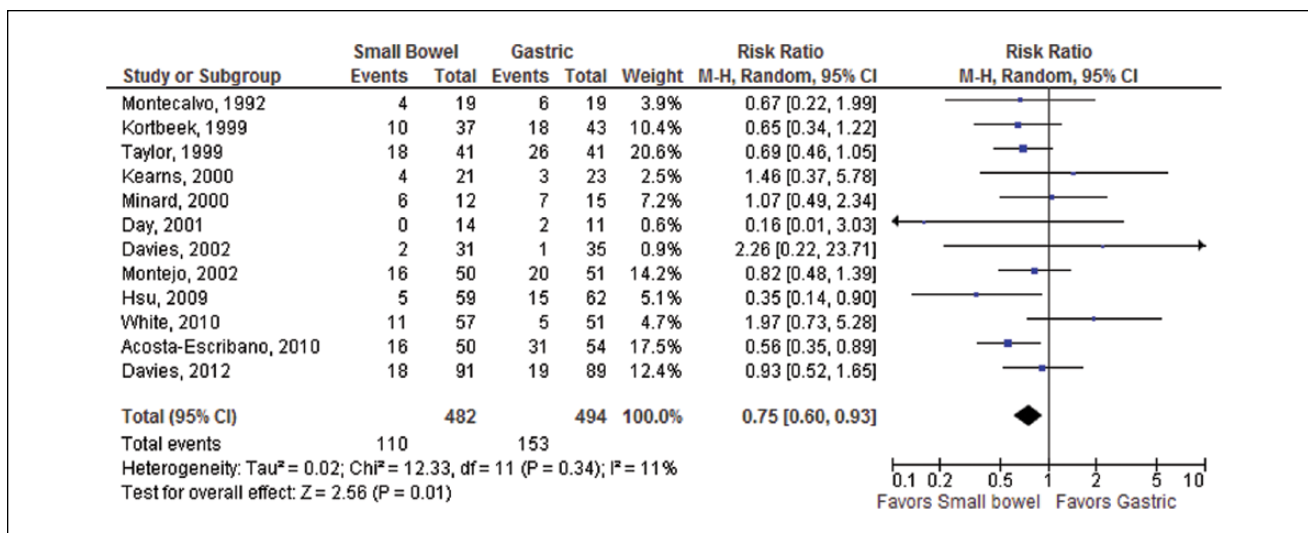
| Study or Subgroup | Small Bowel Events | Small Bowel Total | Gastric Events | Gastric Total | Weight | Risk Ratio M-H, Random, 95% CI |
|---|---|---|---|---|---|---|
| Montecalvo, 1992 | 4 | 19 | 6 | 19 | 3.9% | 0.67 [0.22, 1.99] |
| Kortbeek, 1999 | 10 | 37 | 18 | 43 | 10.4% | 0.65 [0.34, 1.22] |
| Taylor, 1999 | 18 | 41 | 26 | 41 | 20.6% | 0.69 [0.46, 1.05] |
| Kearns, 2000 | 4 | 21 | 3 | 23 | 2.5% | 1.46 [0.37, 5.78] |
| Minard, 2000 | 6 | 12 | 7 | 15 | 7.2% | 1.07 [0.49, 2.34] |
| Day, 2001 | 0 | 14 | 2 | 11 | 0.6% | 0.16 [0.01, 3.03] |
| Davies, 2002 | 2 | 31 | 1 | 35 | 0.9% | 2.26 [0.22, 23.71] |
| Montejo, 2002 | 16 | 50 | 20 | 51 | 14.2% | 0.82 [0.48, 1.39] |
| Hsu, 2009 | 5 | 59 | 15 | 62 | 5.1% | 0.35 [0.14, 0.90] |
| White, 2010 | 11 | 57 | 5 | 51 | 4.7% | 1.97 [0.73, 5.28] |
| Acosta-Escribano, 2010 | 16 | 50 | 31 | 54 | 17.5% | 0.56 [0.35, 0.89] |
| Davies, 2012 | 18 | 91 | 19 | 89 | 12.4% | 0.93 [0.52, 1.65] |
| **Total (95% CI)** | | **482** | | **494** | **100.0%** | **0.75 [0.60, 0.93]** |
| Total events | 110 | | 153 | | | |

Heterogeneity: Tau² = 0.02; Chi² = 12.33, df = 11 (P = 0.34); I² = 11%
Test for overall effect: Z = 2.56 (P = 0.01)

Risk Ratio
M-H, Random, 95% CI

0.1 0.2 0.5 1 2 5 10
Favors Small bowel Favors Gastric